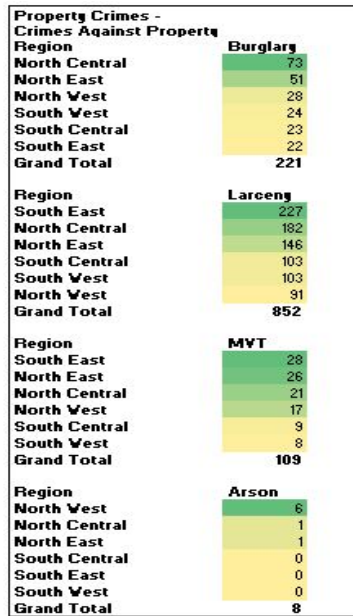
Property Crimes -
Crimes Against Property

| Region | Burglary |
|---|---|
| North Central | 73 |
| North East | 51 |
| North West | 28 |
| South West | 24 |
| South Central | 23 |
| South East | 22 |
| Grand Total | 221 |

| Region | Larceny |
|---|---|
| South East | 227 |
| North Central | 182 |
| North East | 146 |
| South Central | 103 |
| South West | 103 |
| North West | 91 |
| Grand Total | 852 |

| Region | MVT |
|---|---|
| South East | 28 |
| North East | 26 |
| North Central | 21 |
| North West | 17 |
| South Central | 9 |
| South West | 8 |
| Grand Total | 109 |

| Region | Arson |
|---|---|
| North West | 6 |
| North Central | 1 |
| North East | 1 |
| South Central | 0 |
| South East | 0 |
| South West | 0 |
| Grand Total | 8 |